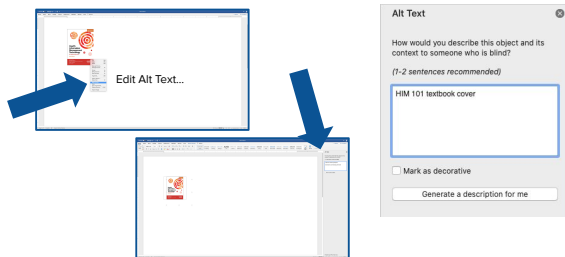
Edit Alt Text...

Alt Text

How would you describe this object and its context to someone who is blind?

(1-2 sentences recommended)

HIM 101 textbook cover

Mark as decorative

Generate a description for me